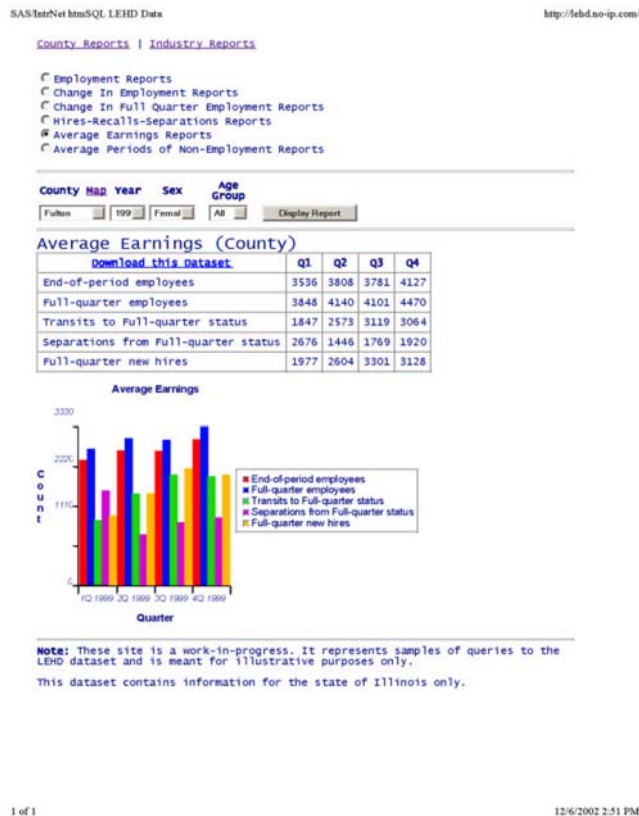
SAS/IntrNet htmSQL LEHD Data

http://lehd.no-ip.com/

County Reports | Industry Reports

Employment Reports
Change In Employment Reports
Change In Full Quarter Employment Reports
Hires-Recalls-Separations Reports
Average Earnings Reports
Average Periods of Non-Employment Reports

County Map Year Sex Age Group

Fulton 199 Femal All Display Report

Average Earnings (County)

| Download this Dataset | Q1 | Q2 | Q3 | Q4 |
|---|---|---|---|---|
| End-of-period employees | 3536 | 3808 | 3781 | 4127 |
| Full-quarter employees | 3848 | 4140 | 4101 | 4470 |
| Transits to Full-quarter status | 1847 | 2573 | 3119 | 3064 |
| Separations from Full-quarter status | 2676 | 1446 | 1769 | 1920 |
| Full-quarter new hires | 1977 | 2604 | 3301 | 3128 |

Average Earnings

3330
2220
1110
0

Count

1Q 1999 2Q 1999 3Q 1999 4Q 1999

Quarter

End-of-period employees
Full-quarter employees
Transits to Full-quarter status
Separations from Full-quarter status
Full-quarter new hires

Note: These site is a work-in-progress. It represents samples of queries to the LEHD dataset and is meant for illustrative purposes only.

This dataset contains information for the state of Illinois only.

1 of 1

12/6/2002 2:51 PM